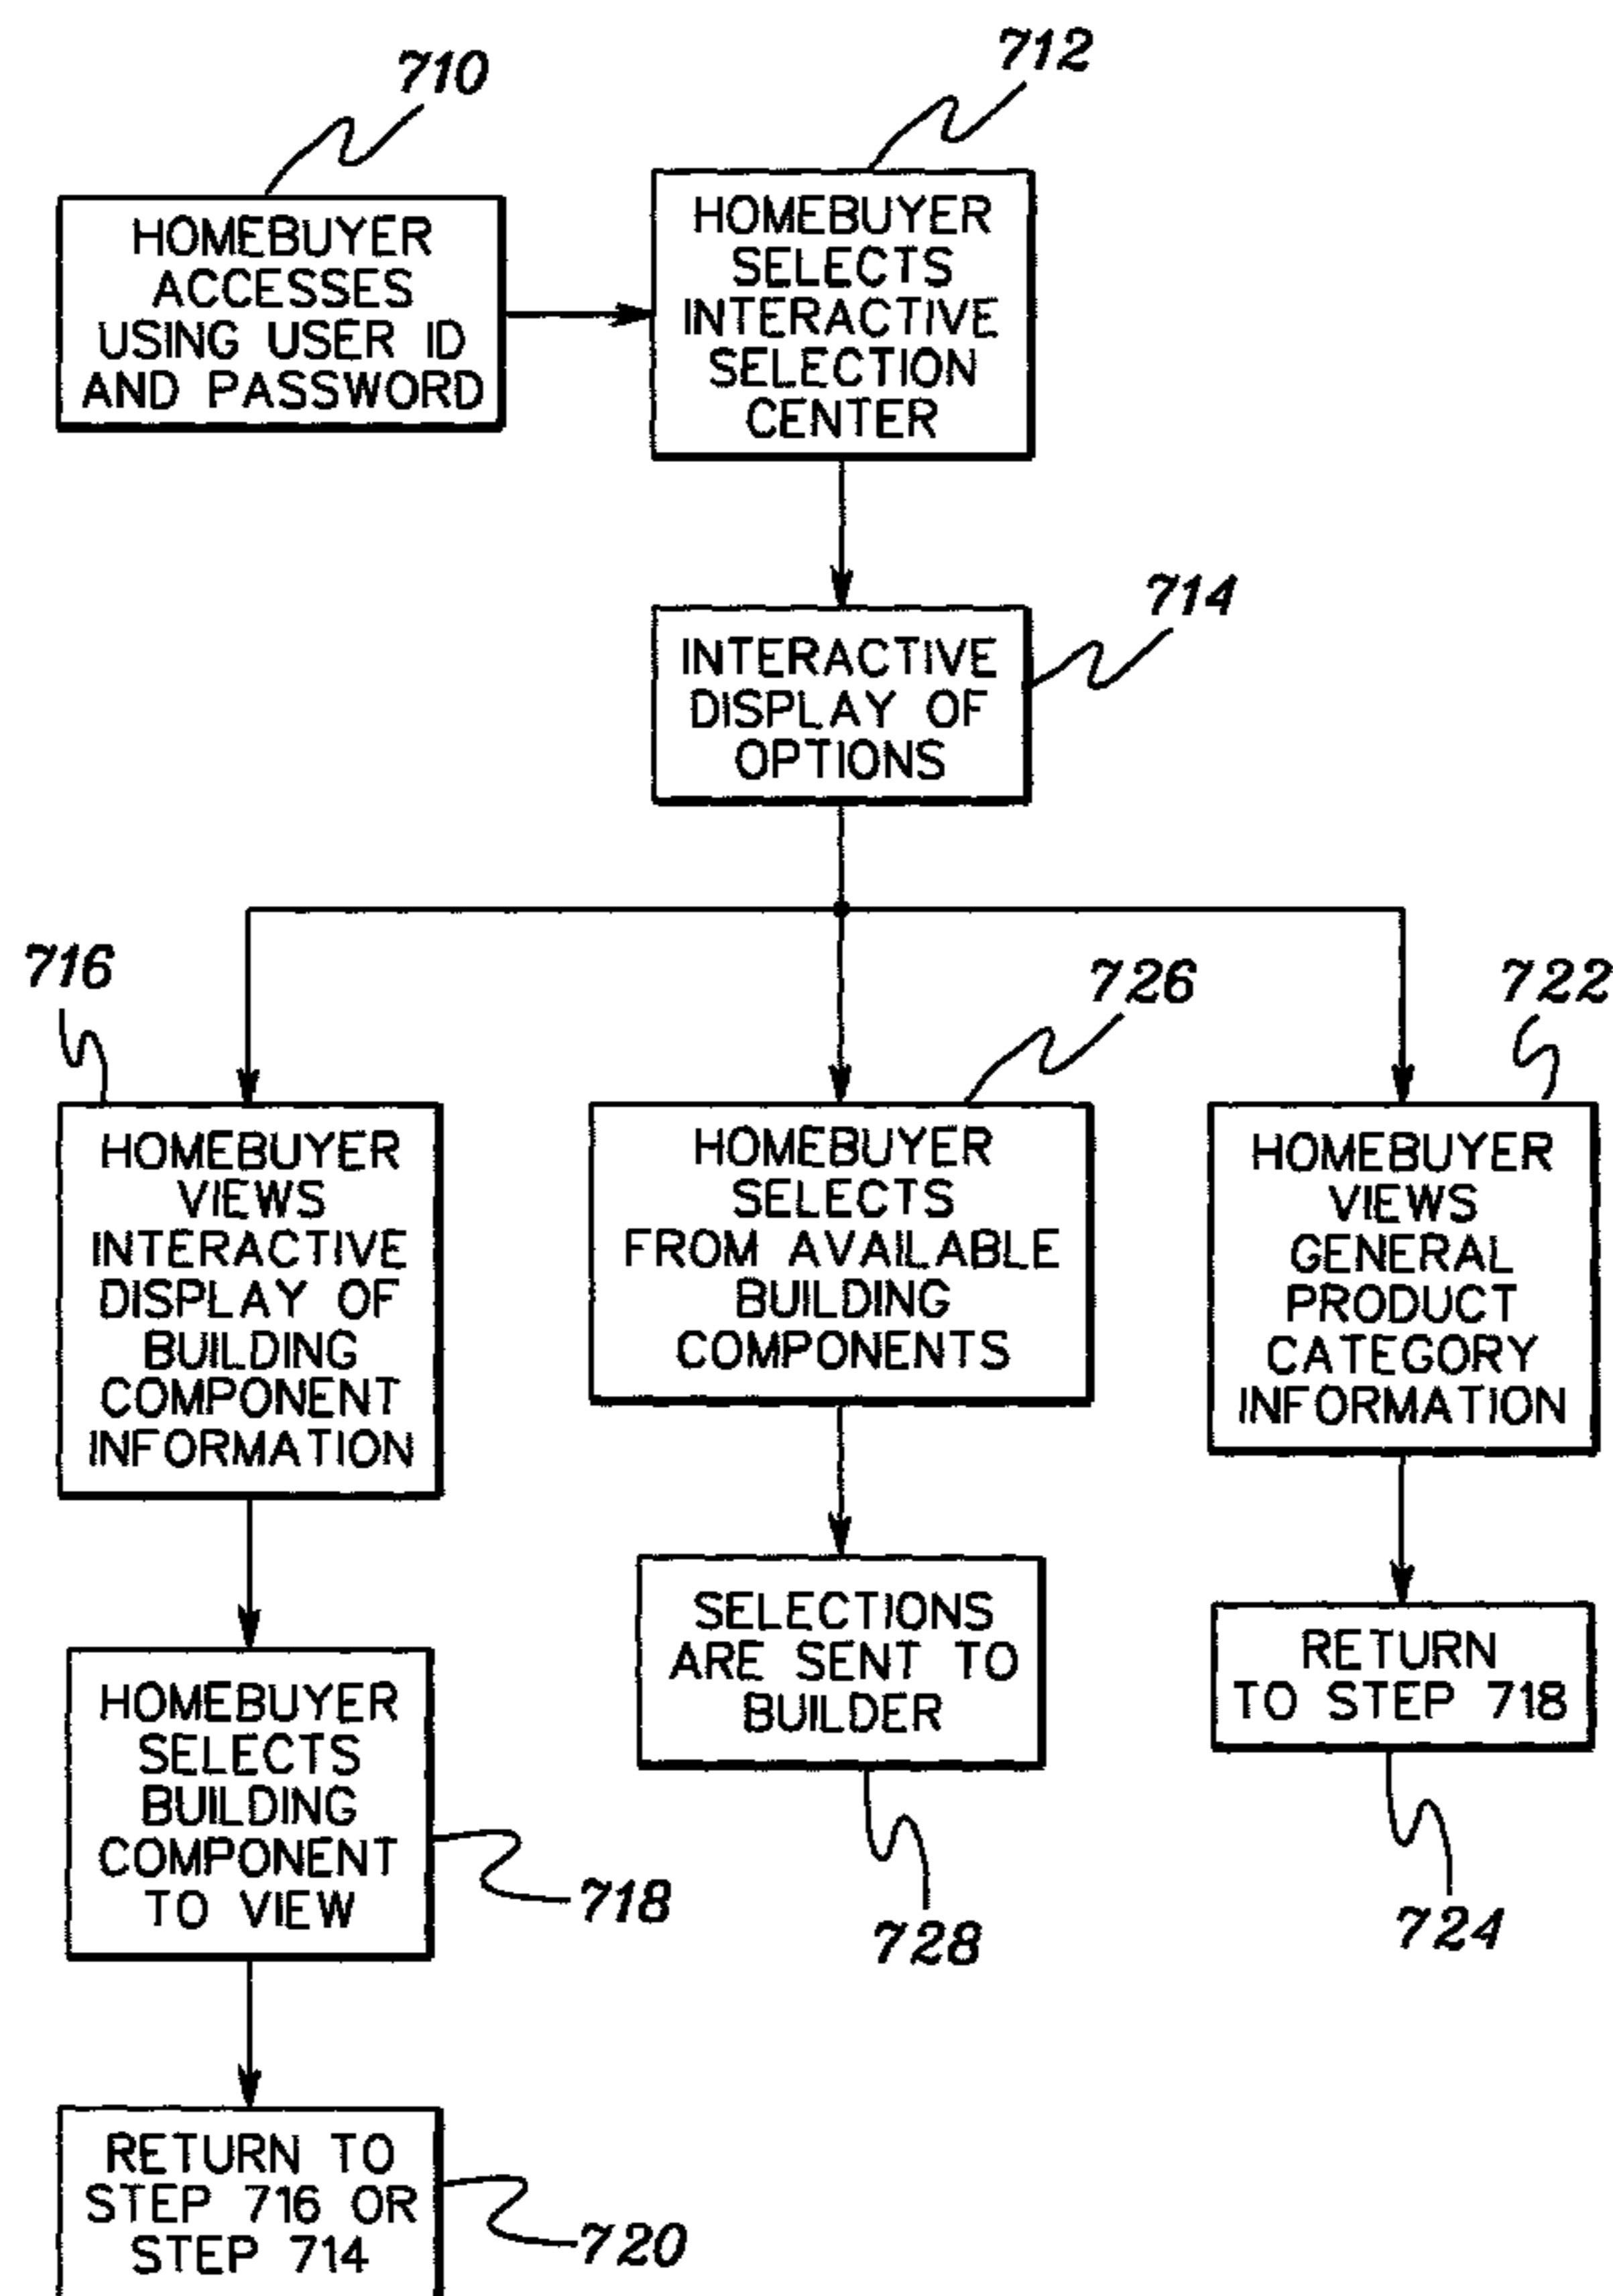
710

HOMEBUYER ACCESSES USING USER ID AND PASSWORD

712

HOMEBUYER SELECTS INTERACTIVE SELECTION CENTER

714

INTERACTIVE DISPLAY OF OPTIONS

716

HOMEBUYER VIEWS INTERACTIVE DISPLAY OF BUILDING COMPONENT INFORMATION

726

HOMEBUYER SELECTS FROM AVAILABLE BUILDING COMPONENTS

722

HOMEBUYER VIEWS GENERAL PRODUCT CATEGORY INFORMATION

HOMEBUYER SELECTS BUILDING COMPONENT TO VIEW

718

SELECTIONS ARE SENT TO BUILDER

728

RETURN TO STEP 718

724

RETURN TO STEP 716 OR STEP 714

720